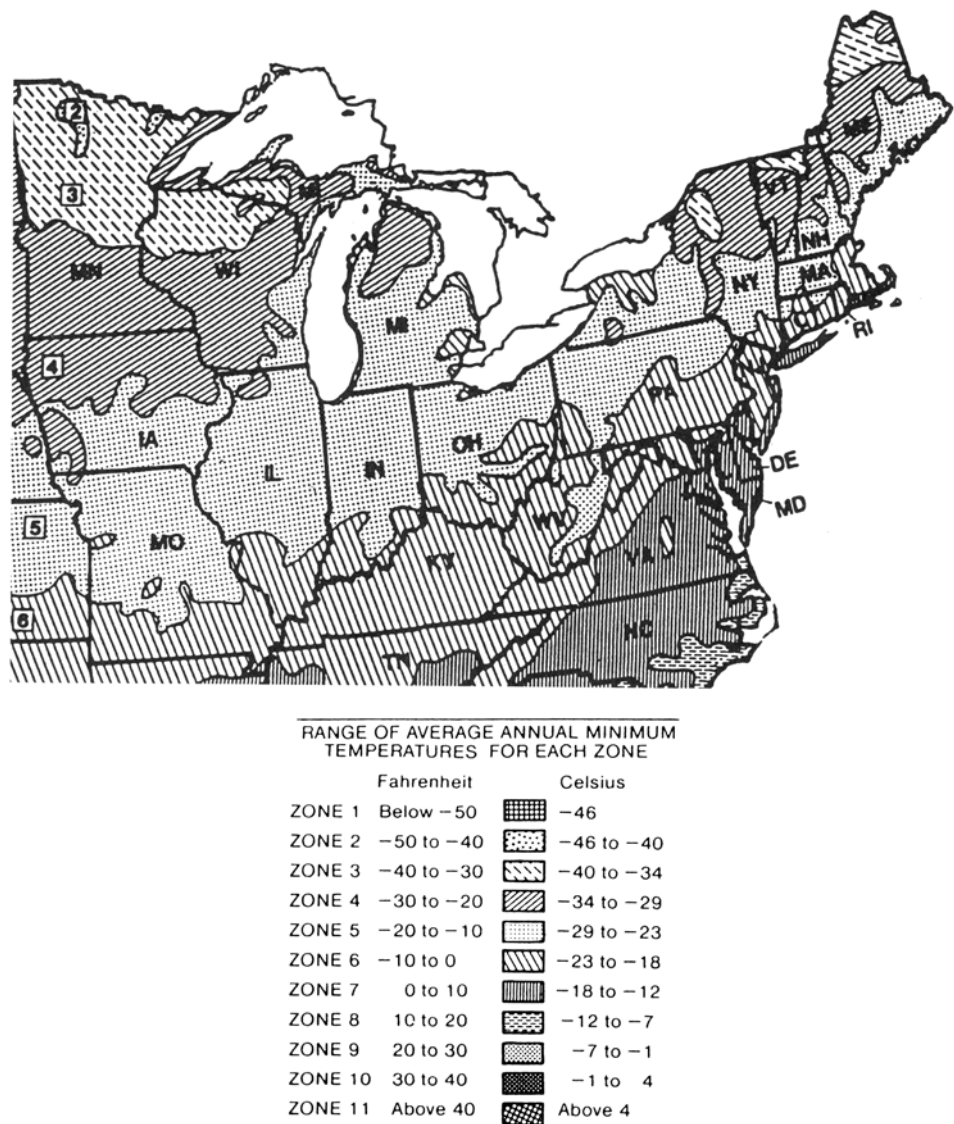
2
3
MN
WI
MI
4
IA
IL
IN
OH
MI
PA
NY
VT
NH
ME
MA
RI
DE
MD
WV
VA
KY
MO
5
6
TN
NC

RANGE OF AVERAGE ANNUAL MINIMUM TEMPERATURES FOR EACH ZONE

| | Fahrenheit | Celsius |
|---|---|---|
| ZONE 1 | Below −50 | −46 |
| ZONE 2 | −50 to −40 | −46 to −40 |
| ZONE 3 | −40 to −30 | −40 to −34 |
| ZONE 4 | −30 to −20 | −34 to −29 |
| ZONE 5 | −20 to −10 | −29 to −23 |
| ZONE 6 | −10 to 0 | −23 to −18 |
| ZONE 7 | 0 to 10 | −18 to −12 |
| ZONE 8 | 10 to 20 | −12 to −7 |
| ZONE 9 | 20 to 30 | −7 to −1 |
| ZONE 10 | 30 to 40 | −1 to 4 |
| ZONE 11 | Above 40 | Above 4 |